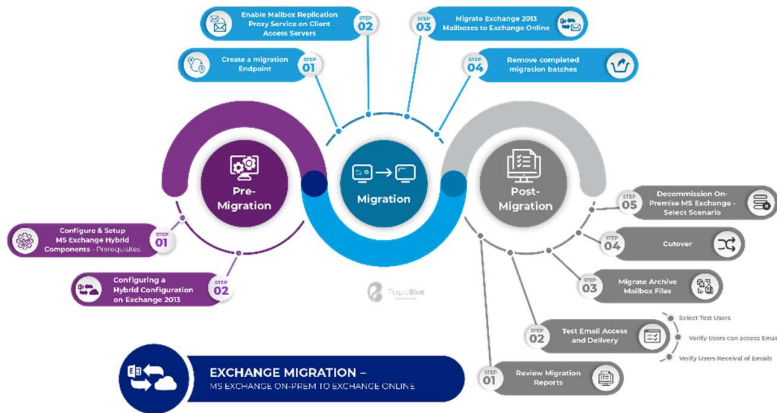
Enable Mailbox Replication Proxy Service on Client Access Servers

STEP 02

STEP 03

Migrate Exchange 2013 Mailboxes to Exchange Online

Create a migration Endpoint

STEP 01

STEP 04

Remove completed migration batches

Pre-Migration

Migration

Post-Migration

Configure & Setup MS Exchange Hybrid Components - Prerequisites

STEP 01

Configuring a Hybrid Configuration on Exchange 2013

STEP 02

STEP 05

Decommission On-Premise MS Exchange - Select Scenario

STEP 04

Cutover

STEP 03

Migrate Archive Mailbox Files

PurpleBlue

STEP 02

Test Email Access and Delivery

Select Test Users

Verify Users can access Email

Verify Users Receival of Emails

STEP 01

Review Migration Reports

EXCHANGE MIGRATION –

MS EXCHANGE ON-PREM TO EXCHANGE ONLINE